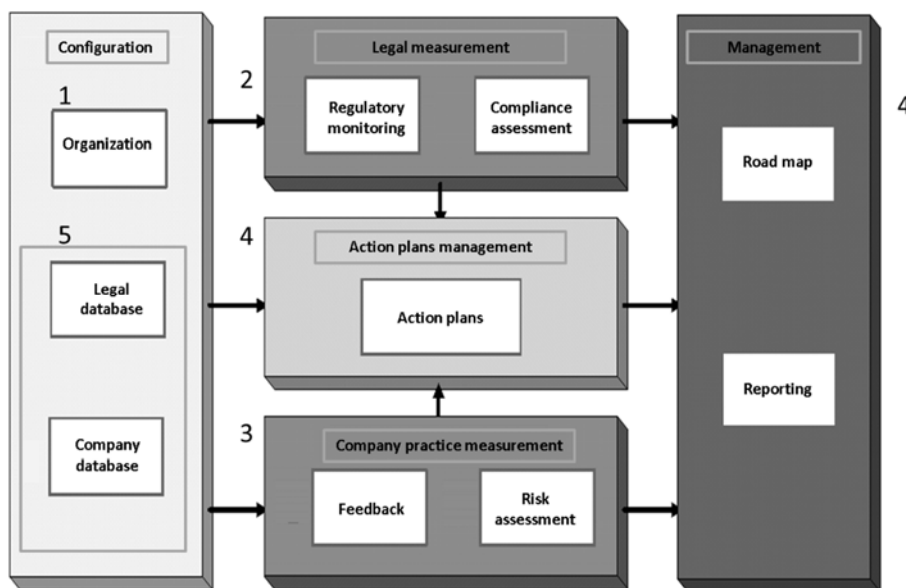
Configuration

1

Organization

5

Legal database

Company database

2

Legal measurement

Regulatory monitoring

Compliance assessment

4

Action plans management

Action plans

3

Company practice measurement

Feedback

Risk assessment

Management

Road map

Reporting

4